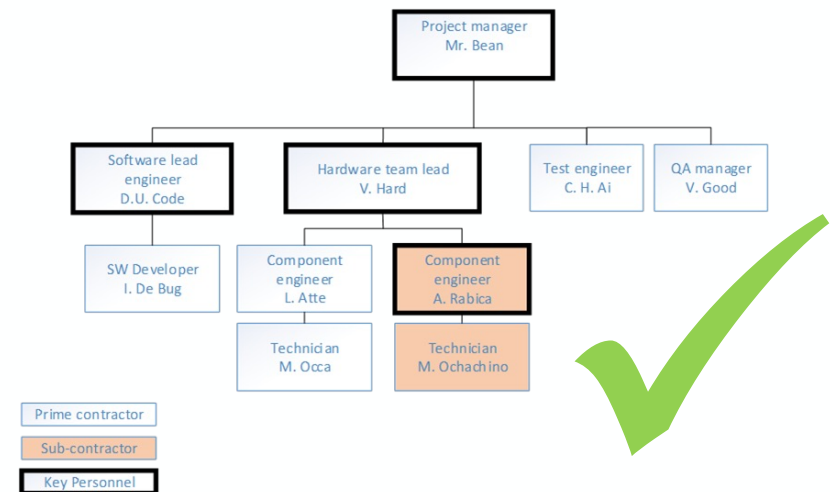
Project manager
Mr. Bean

Software lead engineer
D.U. Code

Hardware team lead
V. Hard

Test engineer
C. H. Ai

QA manager
V. Good

SW Developer
I. De Bug

Component engineer
L. Atte

Component engineer
A. Rabica

Technician
M. Occa

Technician
M. Ochachino

Prime contractor

Sub-contractor

Key Personnel